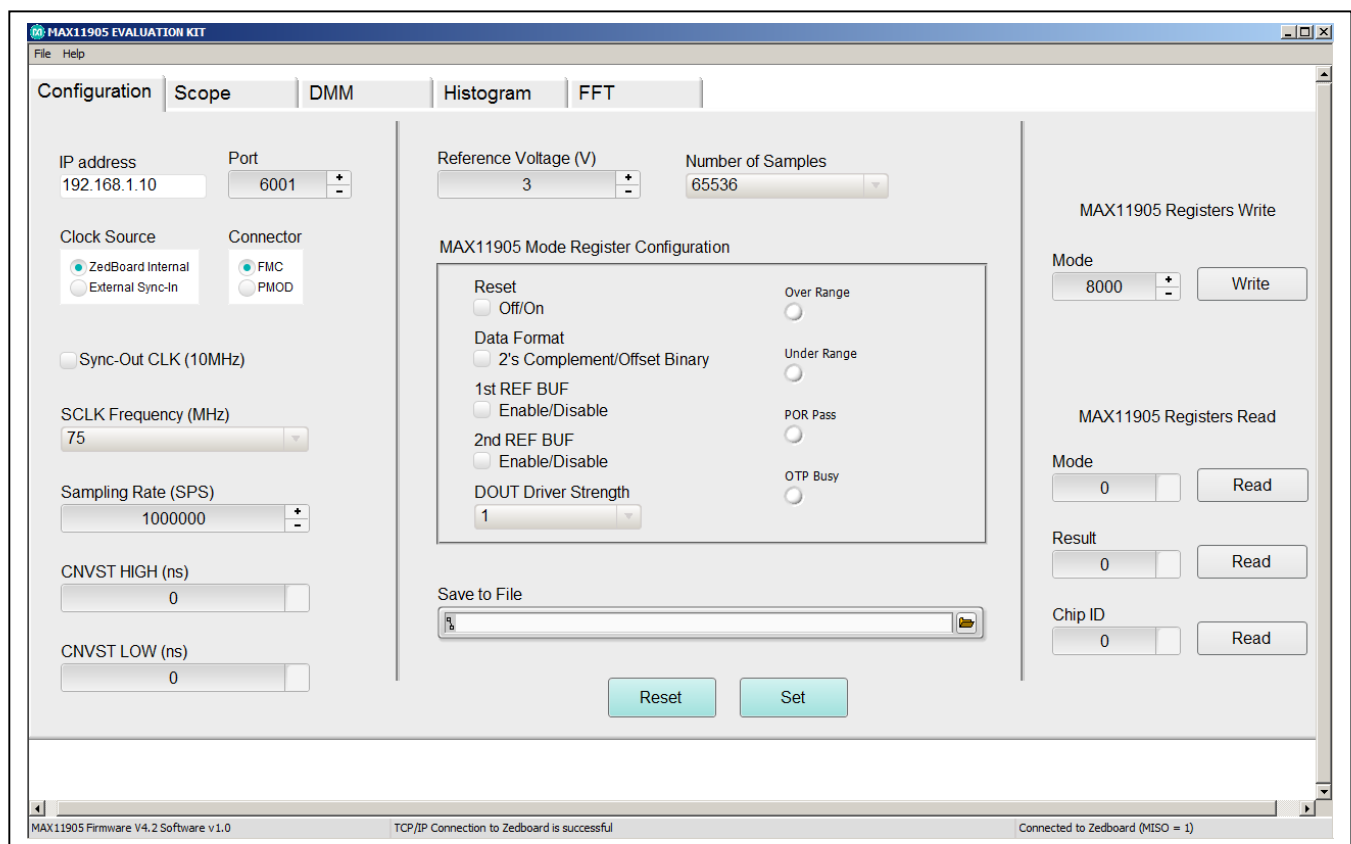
MAX11905 EVALUATION KIT

File Help

Configuration | Scope | DMM | Histogram | FFT

IP address
192.168.1.10

Port
6001

Clock Source
ZedBoard Internal
External Sync-In

Connector
FMC
PMOD

Sync-Out CLK (10MHz)

SCLK Frequency (MHz)
75

Sampling Rate (SPS)
1000000

CNVST HIGH (ns)
0

CNVST LOW (ns)
0

Reference Voltage (V)
3

Number of Samples
65536

MAX11905 Mode Register Configuration

Reset
Off/On

Data Format
2's Complement/Offset Binary

1st REF BUF
Enable/Disable

2nd REF BUF
Enable/Disable

DOUT Driver Strength
1

Over Range

Under Range

POR Pass

OTP Busy

Save to File

Reset

Set

MAX11905 Registers Write

Mode
8000

Write

MAX11905 Registers Read

Mode
0

Read

Result
0

Read

Chip ID
0

Read

MAX11905 Firmware V4.2 Software v1.0

TCP/IP Connection to Zedboard is successful

Connected to Zedboard (MISO = 1)